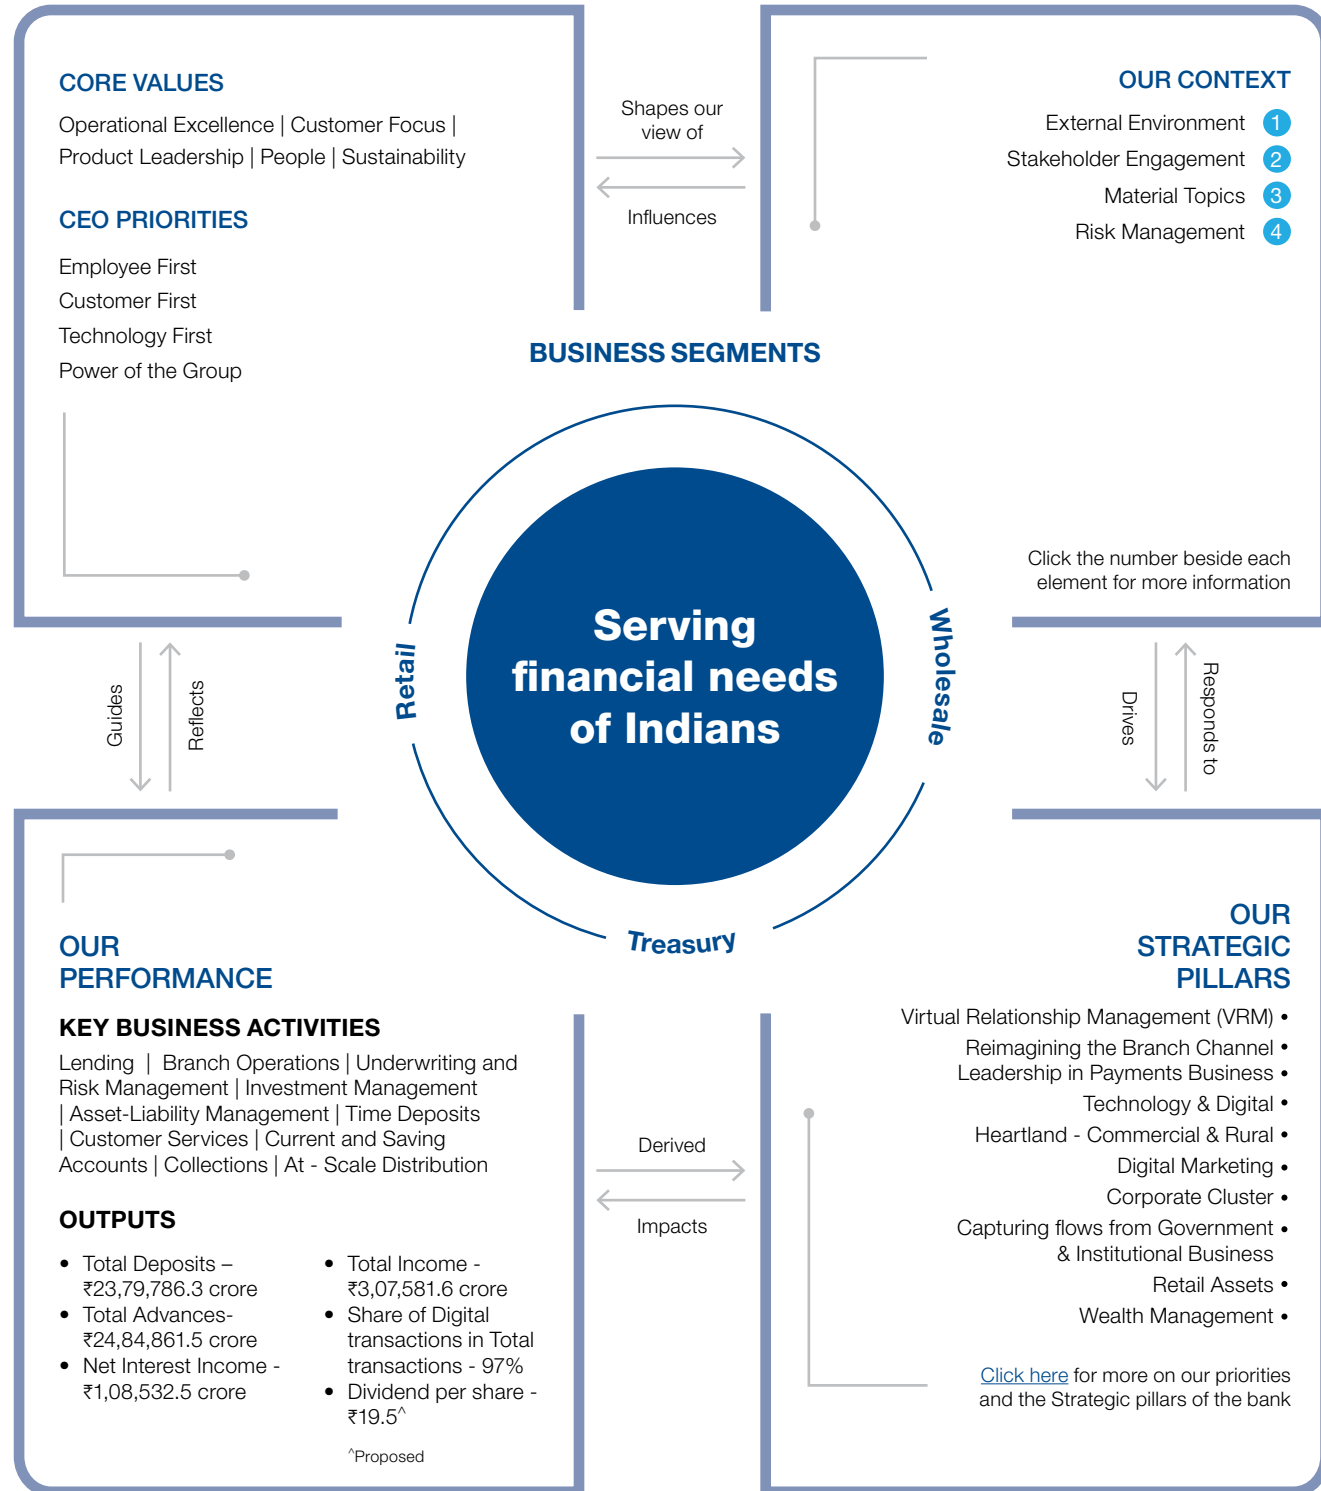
CORE VALUES

Operational Excellence | Customer Focus | Product Leadership | People | Sustainability

CEO PRIORITIES

Employee First
Customer First
Technology First
Power of the Group

Shapes our view of

Influences

OUR CONTEXT

External Environment 1
Stakeholder Engagement 2
Material Topics 3
Risk Management 4

BUSINESS SEGMENTS

Serving financial needs of Indians

Retail

Wholesale

Treasury

Click the number beside each element for more information

Guides

Reflects

Drives

Responds to

OUR PERFORMANCE

KEY BUSINESS ACTIVITIES

Lending | Branch Operations | Underwriting and Risk Management | Investment Management | Asset-Liability Management | Time Deposits | Customer Services | Current and Saving Accounts | Collections | At - Scale Distribution

OUTPUTS

- Total Deposits – ₹23,79,786.3 crore
- Total Advances- ₹24,84,861.5 crore
- Net Interest Income - ₹1,08,532.5 crore
- Total Income - ₹3,07,581.6 crore
- Share of Digital transactions in Total transactions - 97%
- Dividend per share - ₹19.5^

^Proposed

Derived

Impacts

OUR STRATEGIC PILLARS

Virtual Relationship Management (VRM) •
Reimagining the Branch Channel •
Leadership in Payments Business •
Technology & Digital •
Heartland - Commercial & Rural •
Digital Marketing •
Corporate Cluster •
Capturing flows from Government & Institutional Business •
Retail Assets •
Wealth Management •

Click here for more on our priorities and the Strategic pillars of the bank